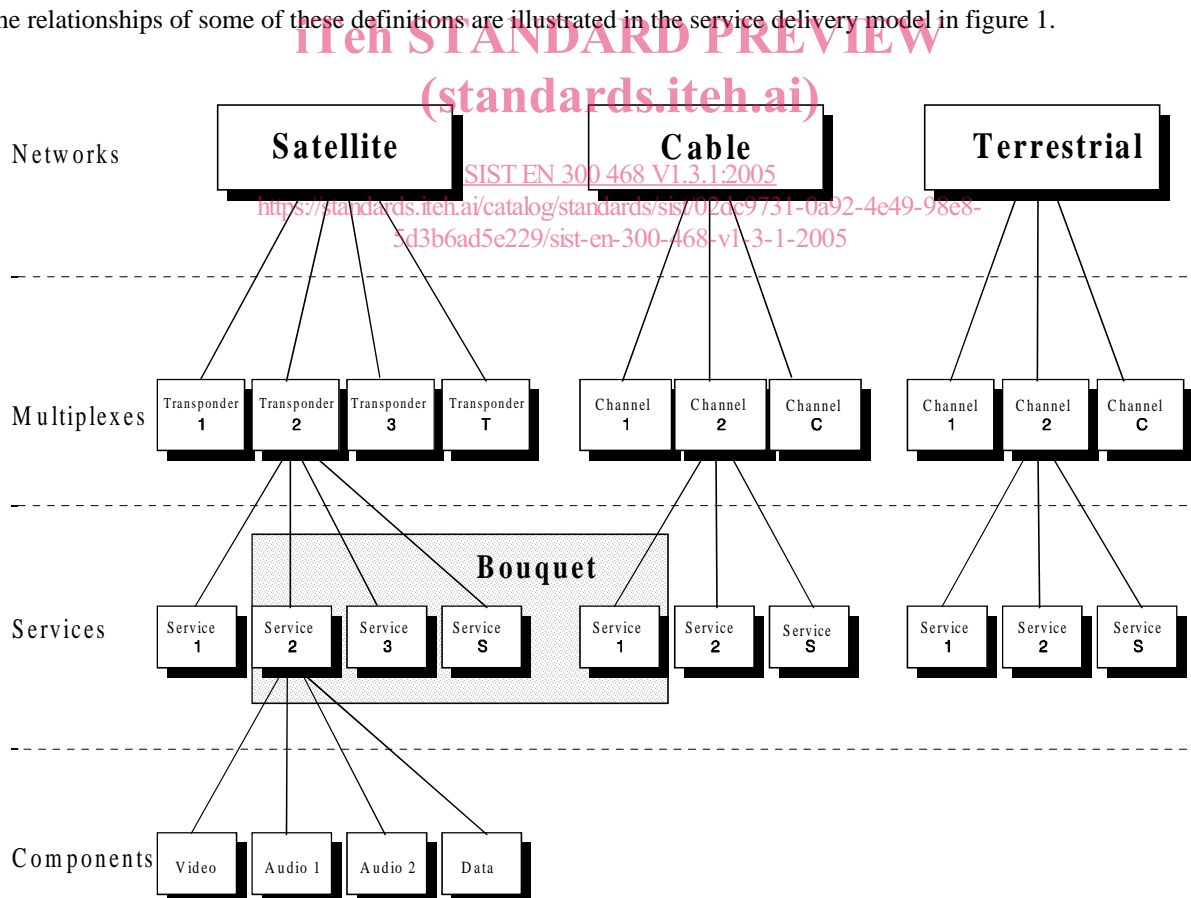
he relationships of some of these definitions are illustrated in the service delivery model in figure 1.

iTeh STANDARD PREVIEW
(standards.iteh.ai)

SIST EN 300 468 V1.3.1:2005
https://standards.iteh.ai/catalog/standards/sist/02dc9731-0a92-4e49-98e8-5d3b6ad5e229/sist-en-300-468-v1-3-1-2005

Networks

Satellite

Cable

Terrestrial

Multiplexes

Transponder 1

Transponder 2

Transponder 3

Transponder T

Channel 1

Channel 2

Channel C

Channel 1

Channel 2

Channel C

Bouquet

Services

Service 1

Service 2

Service 3

Service S

Service 1

Service 2

Service S

Service 1

Service 2

Service S

Components

Video

Audio 1

Audio 2

Data